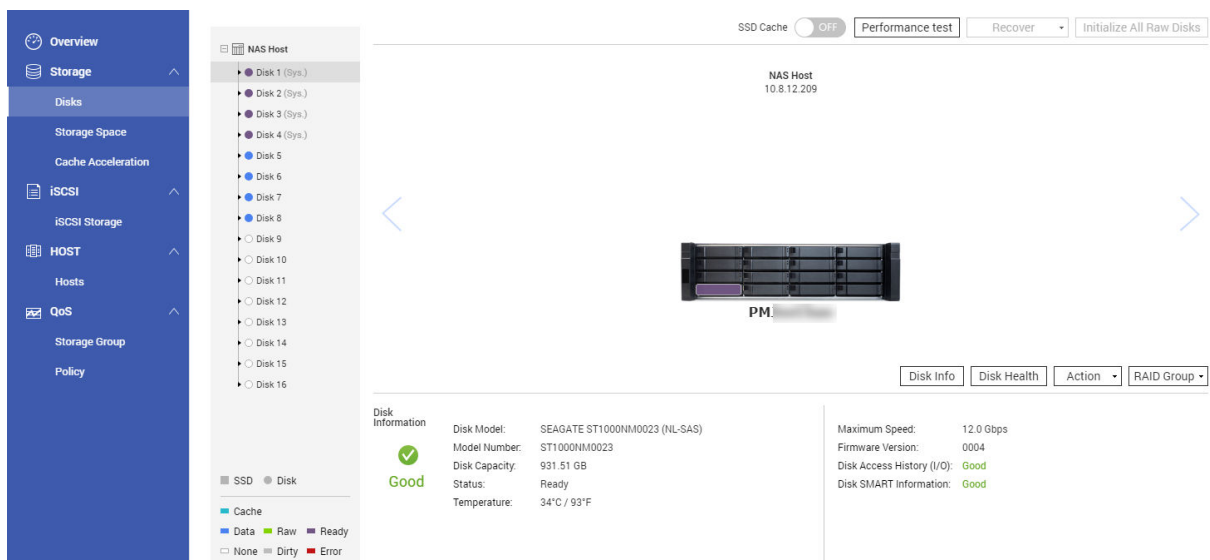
Overview
Storage
Disks
Storage Space
Cache Acceleration
iSCSI
iSCSI Storage
HOST
Hosts
QoS
Storage Group
Policy

NAS Host
Disk 1 (Sys.)
Disk 2 (Sys.)
Disk 3 (Sys.)
Disk 4 (Sys.)
Disk 5
Disk 6
Disk 7
Disk 8
Disk 9
Disk 10
Disk 11
Disk 12
Disk 13
Disk 14
Disk 15
Disk 16

SSD Disk
Cache
Data Raw Ready
None Dirty Error

SSD Cache OFF Performance test Recover Initialize All Raw Disks

NAS Host
10.8.12.209

PM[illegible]

Disk Info Disk Health Action RAID Group

Disk Information
Good

| | |
|---|---|
| Disk Model: | SEAGATE ST1000NM0023 (NL-SAS) |
| Model Number: | ST1000NM0023 |
| Disk Capacity: | 931.51 GB |
| Status: | Ready |
| Temperature: | 34°C / 93°F |

| | |
|---|---|
| Maximum Speed: | 12.0 Gbps |
| Firmware Version: | 0004 |
| Disk Access History (I/O): | Good |
| Disk SMART Information: | Good |